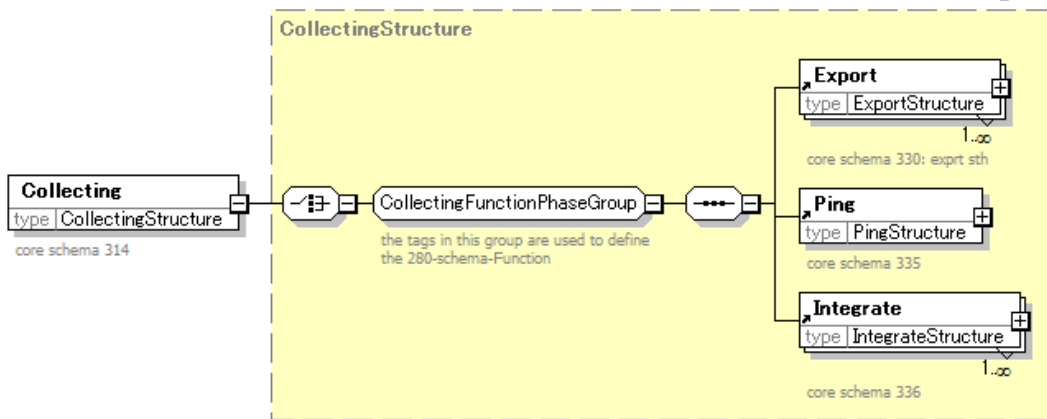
CollectingStructure

Collecting
type CollectingStructure
core schema 314

CollectingFunctionPhaseGroup
the tags in this group are used to define the 280-schema-Function

Export
type ExportStructure
1..∞
core schema 330: exprt sth

Ping
type PingStructure
core schema 335

Integrate
type IntegrateStructure
1..∞
core schema 336